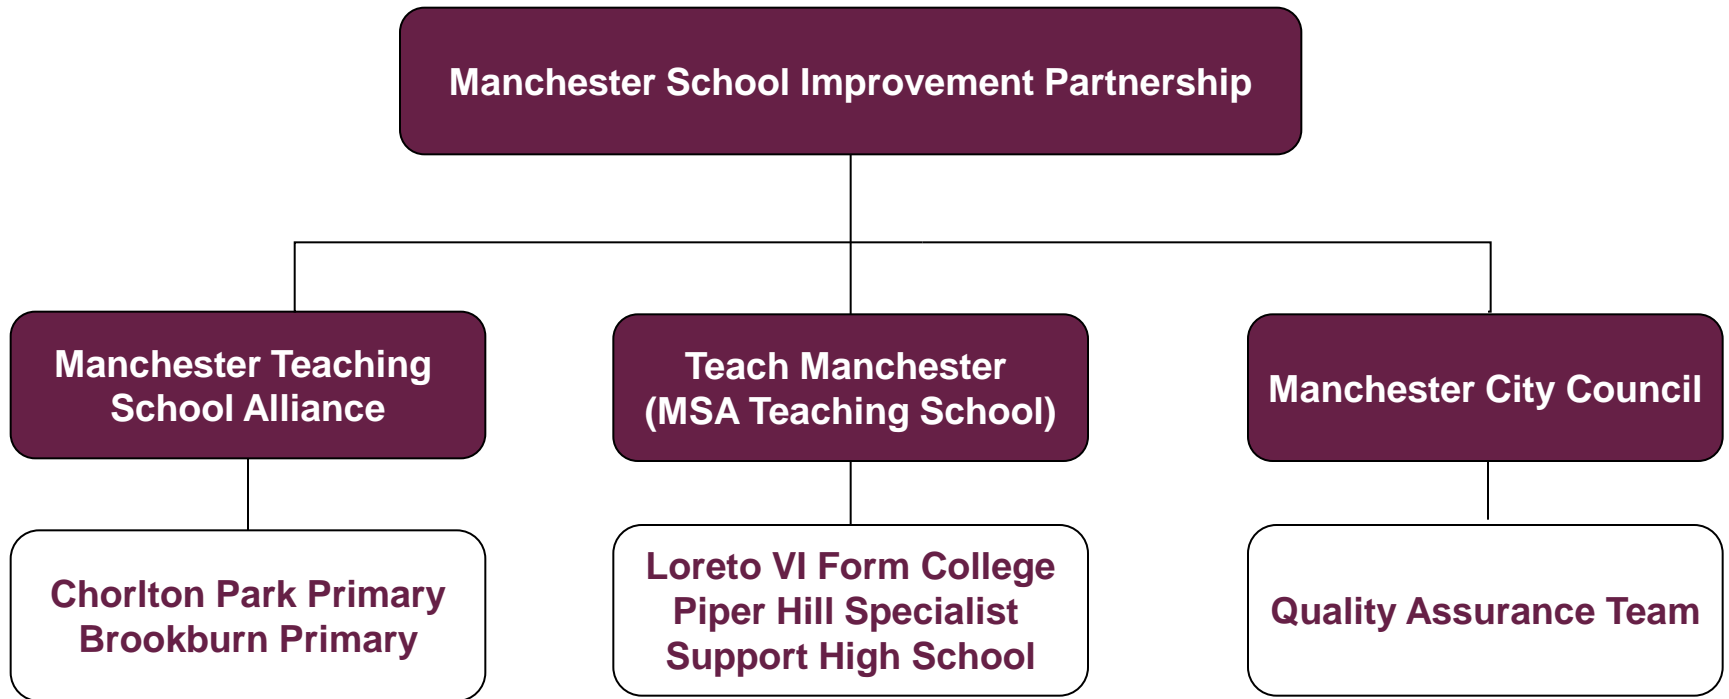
Manchester School Improvement Partnership

Manchester Teaching School Alliance

Teach Manchester (MSA Teaching School)

Manchester City Council

Chorlton Park Primary
Brookburn Primary

Loreto VI Form College
Piper Hill Specialist Support High School

Quality Assurance Team